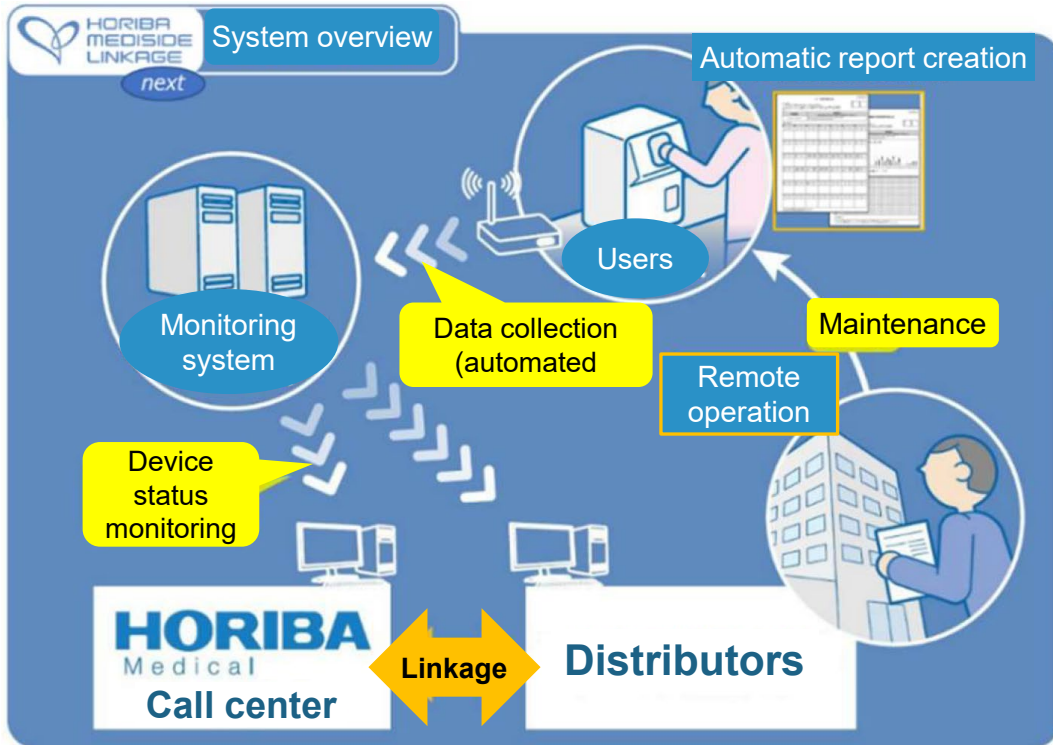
HORIBA MEDISIDE LINKAGE next

System overview

Automatic report creation

Users

Monitoring system

Data collection (automated

Maintenance

Remote operation

Device status monitoring

HORIBA Medical

Call center

Linkage

Distributors